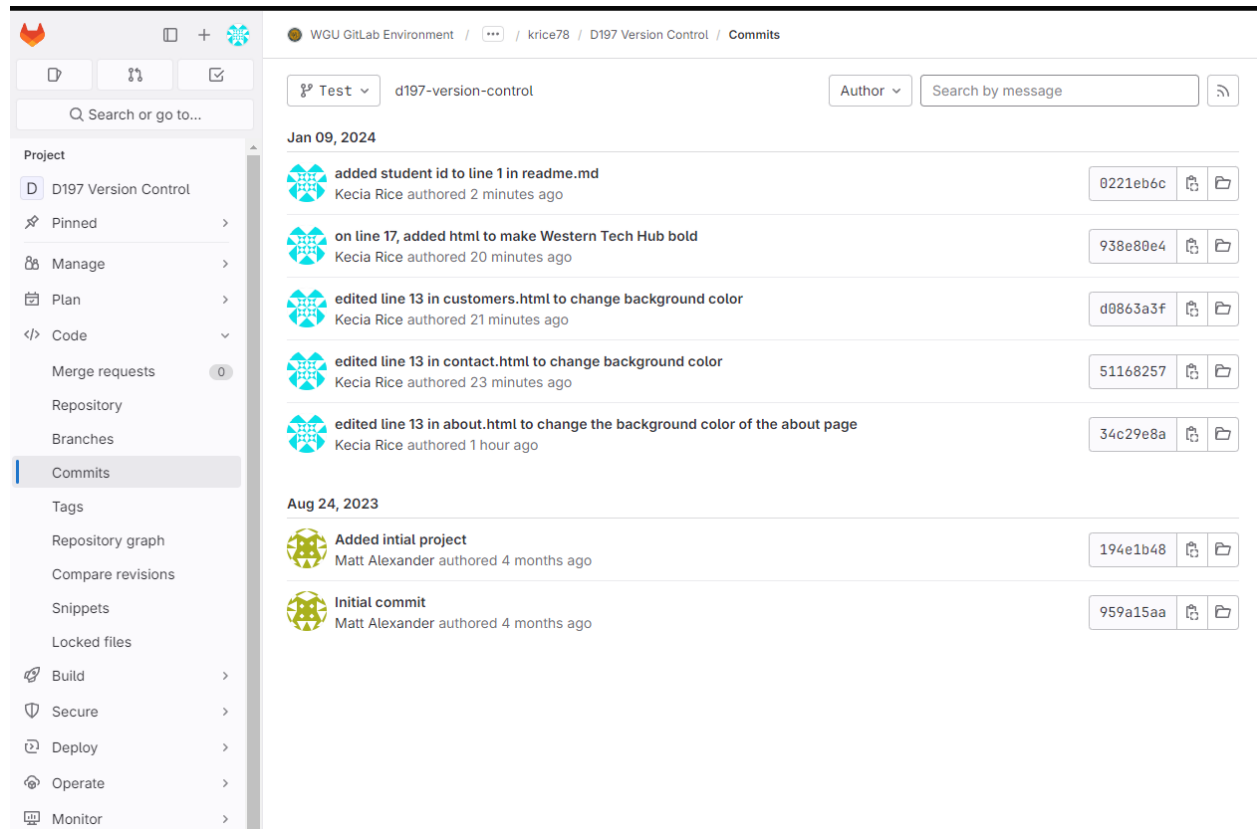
Search or go to...

Project
D D197 Version Control
Pinned
Manage
Plan
Code
Merge requests 0
Repository
Branches
Commits
Tags
Repository graph
Compare revisions
Snippets
Locked files
Build
Secure
Deploy
Operate
Monitor

WGU GitLab Environment / ··· / krice78 / D197 Version Control / Commits

Test d197-version-control Author Search by message

Jan 09, 2024

added student id to line 1 in readme.md
Kecia Rice authored 2 minutes ago
0221eb6c

on line 17, added html to make Western Tech Hub bold
Kecia Rice authored 20 minutes ago
938e80e4

edited line 13 in customers.html to change background color
Kecia Rice authored 21 minutes ago
d0863a3f

edited line 13 in contact.html to change background color
Kecia Rice authored 23 minutes ago
51168257

edited line 13 in about.html to change the background color of the about page
Kecia Rice authored 1 hour ago
34c29e8a

Aug 24, 2023

Added intial project
Matt Alexander authored 4 months ago
194e1b48

Initial commit
Matt Alexander authored 4 months ago
959a15aa